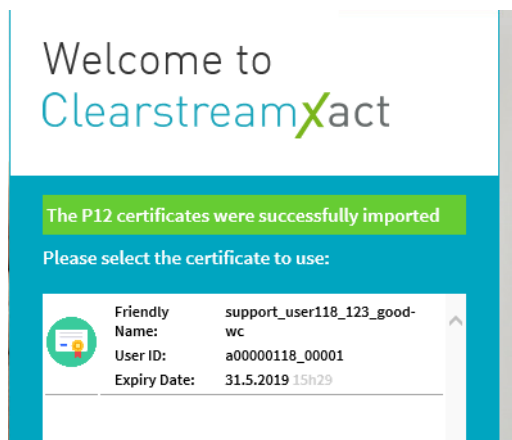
Welcome to
ClearstreamXact

The P12 certificates were successfully imported

Please select the certificate to use:

| | | |
|---|---|---|
| | Friendly Name: | support_user118_123_good-wc |
| | User ID: | a00000118_00001 |
| | Expiry Date: | 31.5.2019 15h29 |